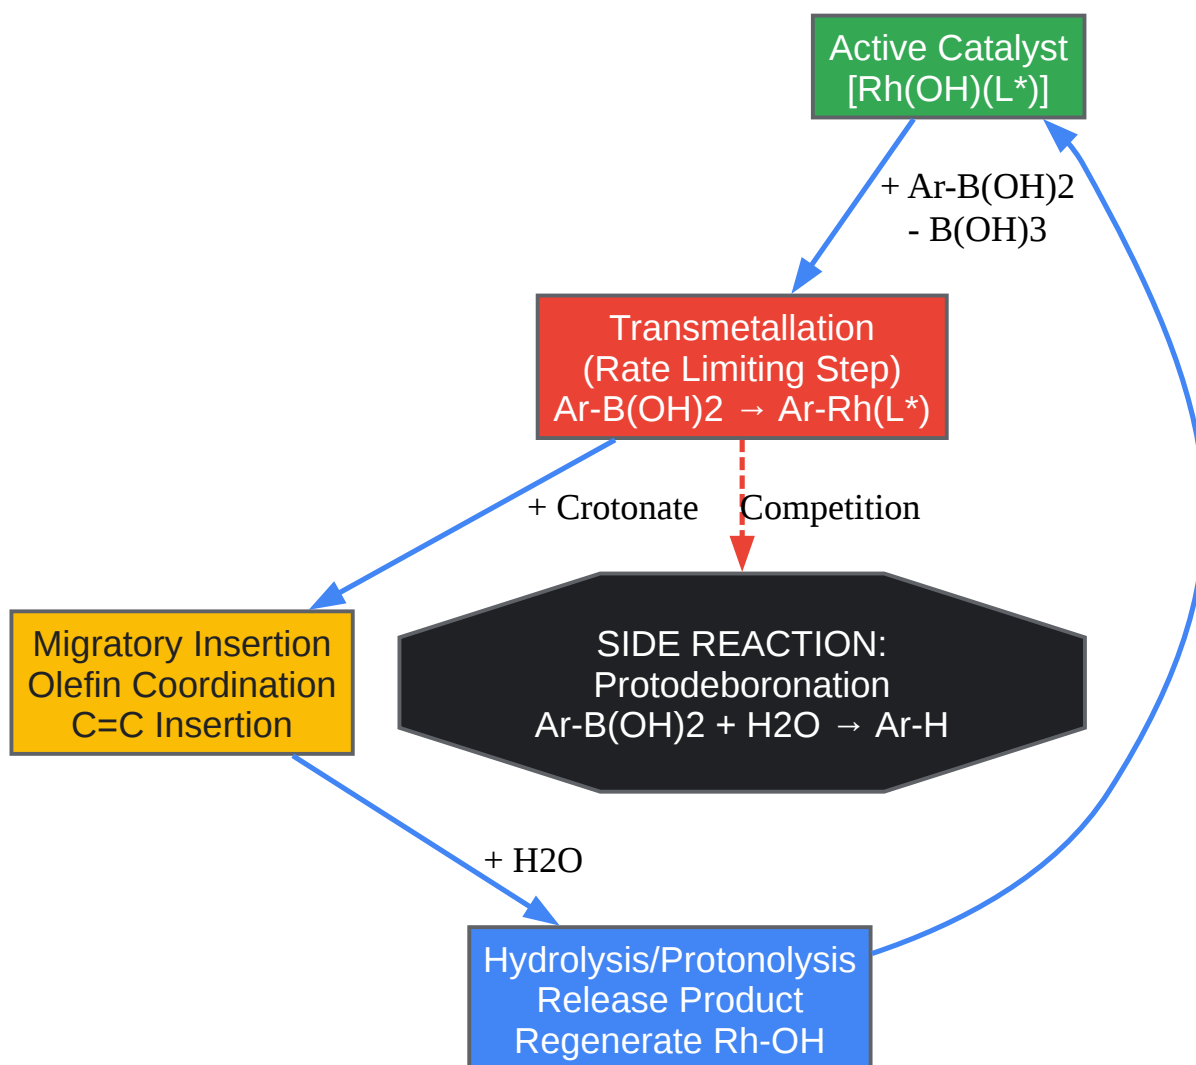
Active Catalyst
[Rh(OH)(L*)]

+ Ar-B(OH)2
- B(OH)3

Transmetallation
(Rate Limiting Step)
Ar-B(OH)2 → Ar-Rh(L*)

+ Crotonate

Competition

Migratory Insertion
Olefin Coordination
C=C Insertion

SIDE REACTION:
Protodeboronation
Ar-B(OH)2 + H2O → Ar-H

+ H2O

Hydrolysis/Protonolysis
Release Product
Regenerate Rh-OH